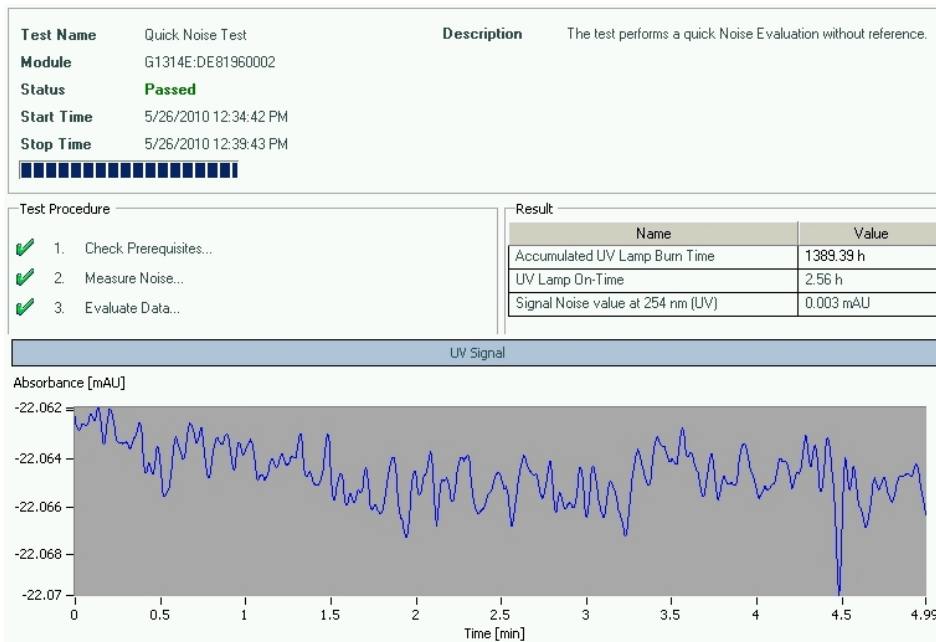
**Test Name** Quick Noise Test
**Module** G1314E:DE81960002
**Status** Passed
**Start Time** 5/26/2010 12:34:42 PM
**Stop Time** 5/26/2010 12:39:43 PM

**Description** The test performs a quick Noise Evaluation without reference.

Test Procedure
1. Check Prerequisites...
2. Measure Noise...
3. Evaluate Data...

Result

| Name | Value |
|---|---|
| Accumulated UV Lamp Burn Time | 1389.39 h |
| UV Lamp On-Time | 2.56 h |
| Signal Noise value at 254 nm (UV) | 0.003 mAU |

UV Signal

Absorbance [mAU]
-22.062
-22.064
-22.066
-22.068
-22.07
0 0.5 1 1.5 2 2.5 3 3.5 4 4.5 4.99
Time [min]